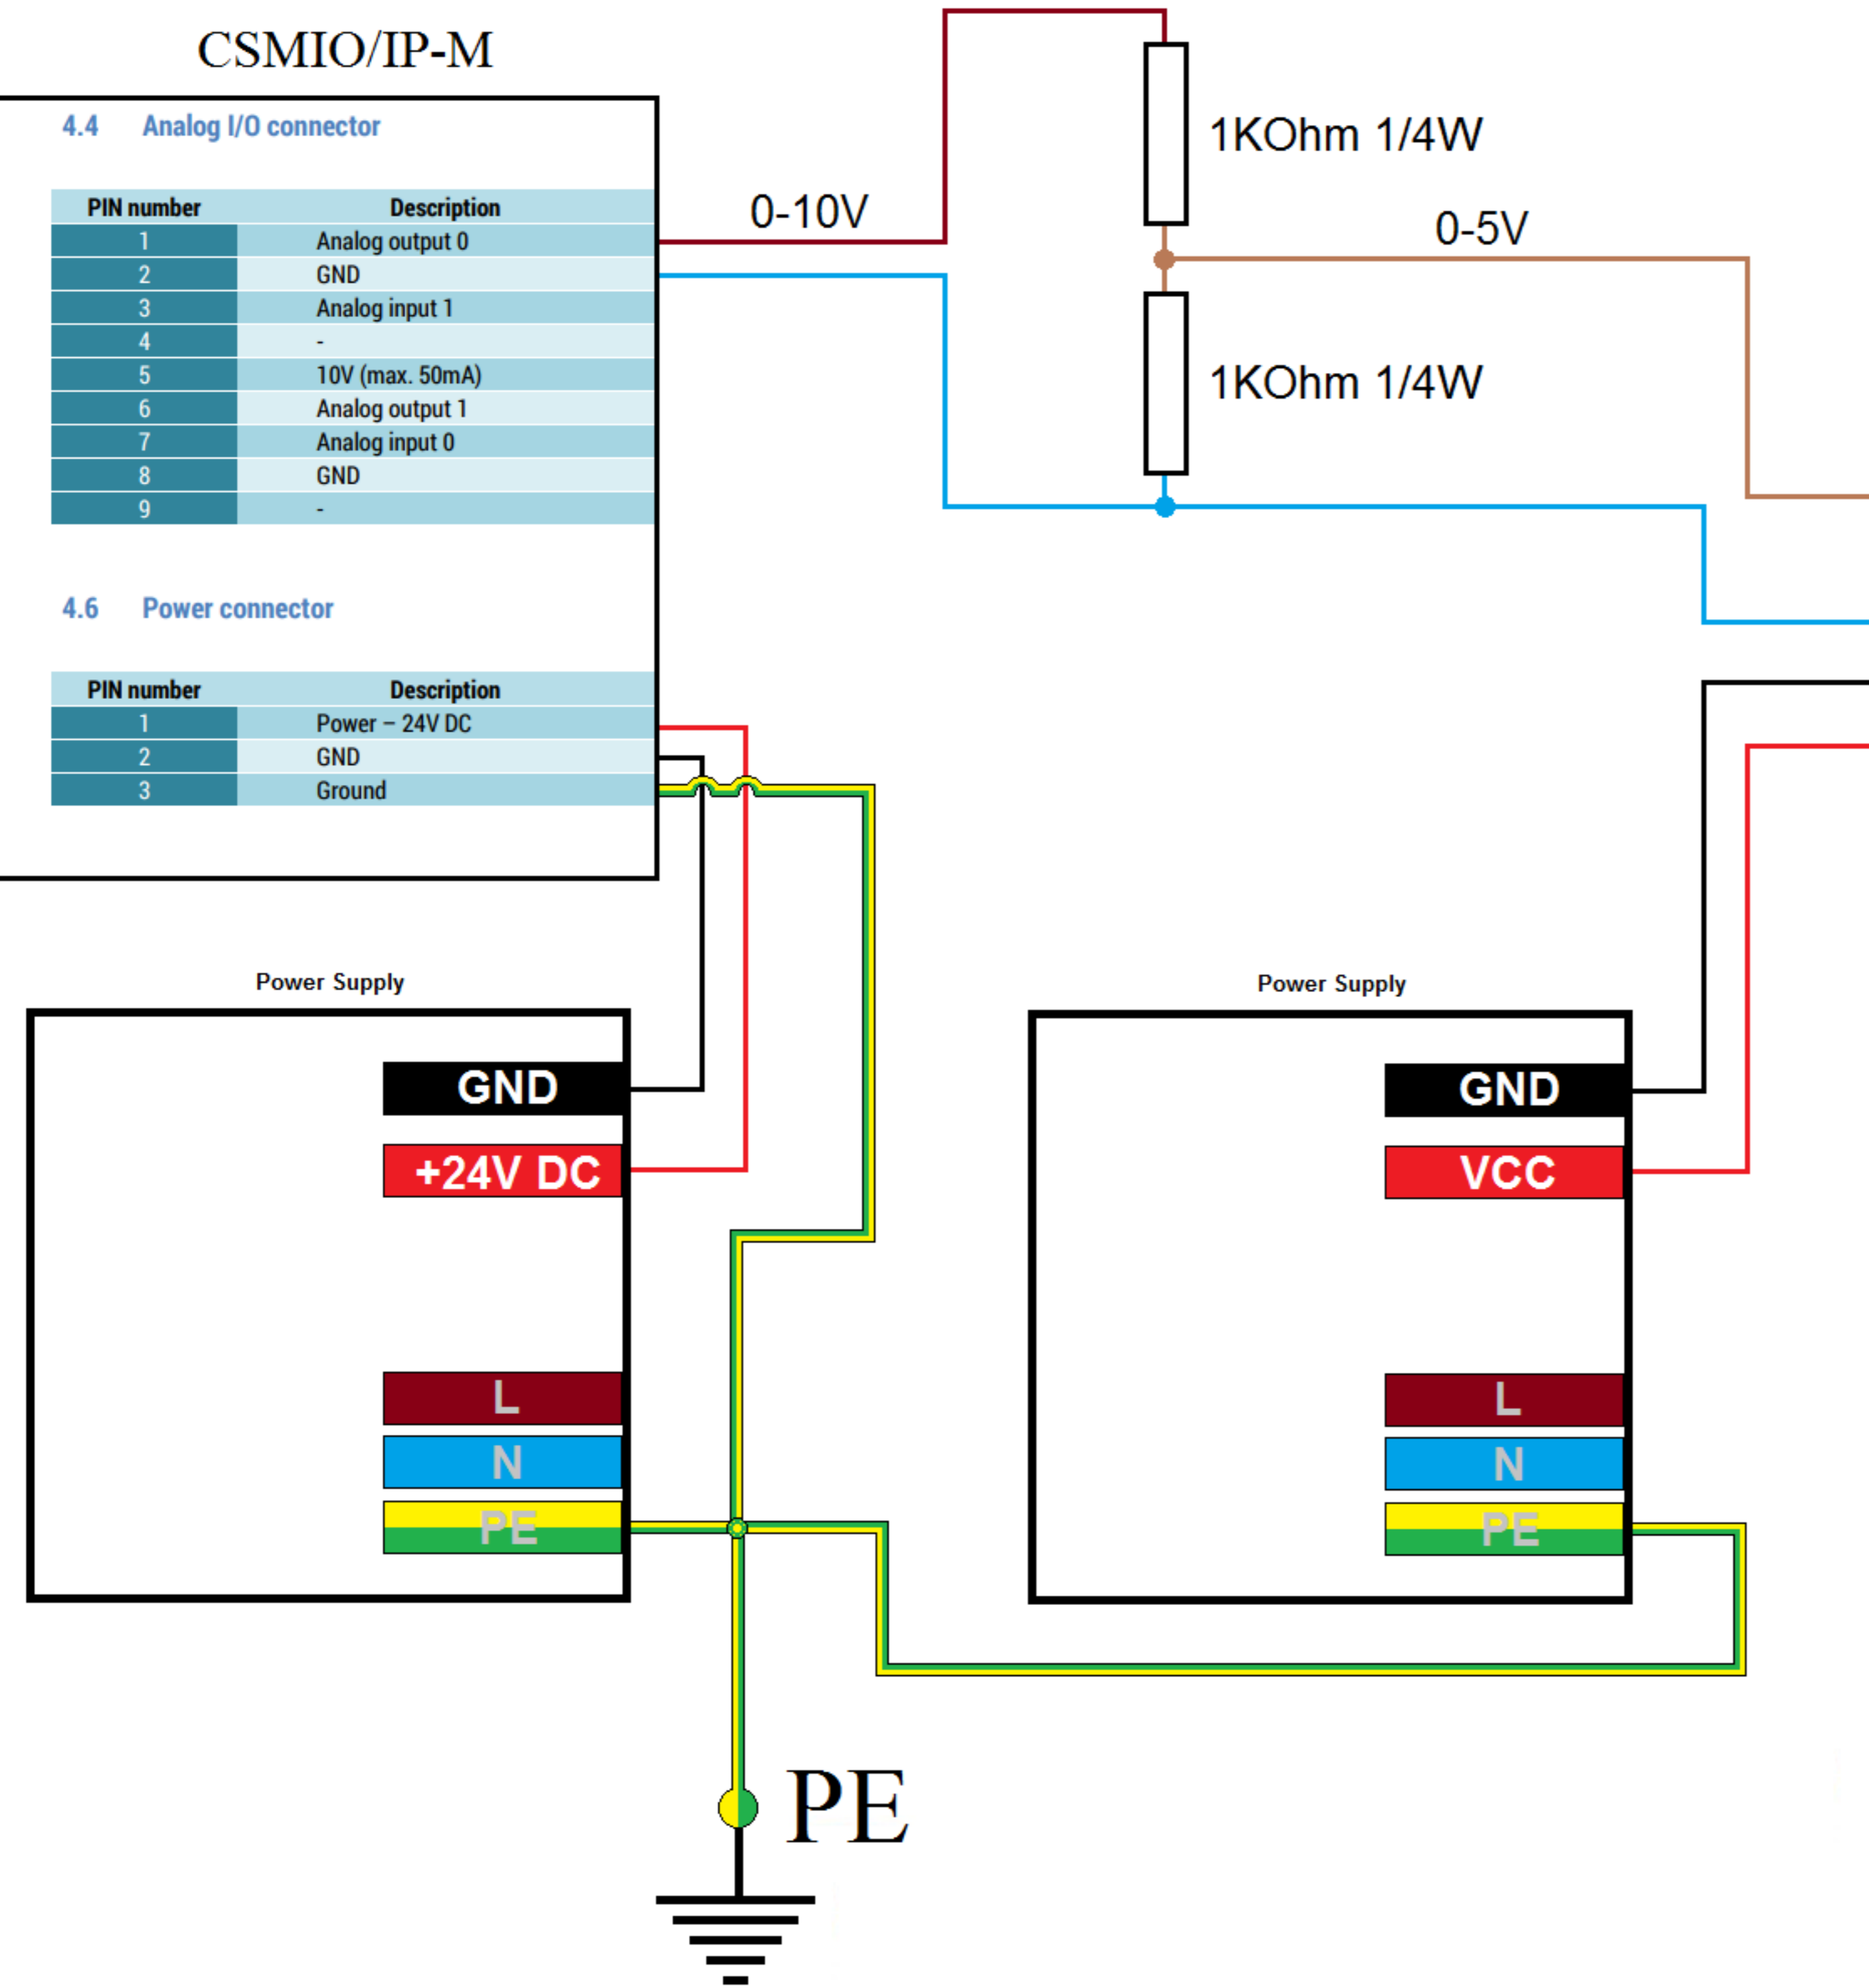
CSMIO/IP-M

4.4 Analog I/O connector

| PIN number | Description |
|---|---|
| 1 | Analog output 0 |
| 2 | GND |
| 3 | Analog input 1 |
| 4 | - |
| 5 | 10V (max. 50mA) |
| 6 | Analog output 1 |
| 7 | Analog input 0 |
| 8 | GND |
| 9 | - |

4.6 Power connector

| PIN number | Description |
|---|---|
| 1 | Power – 24V DC |
| 2 | GND |
| 3 | Ground |

0-10V

1KOhm 1/4W

0-5V

1KOhm 1/4W

Power Supply

GND

+24V DC

L

N

PE

Power Supply

GND

VCC

L

N

PE

PE